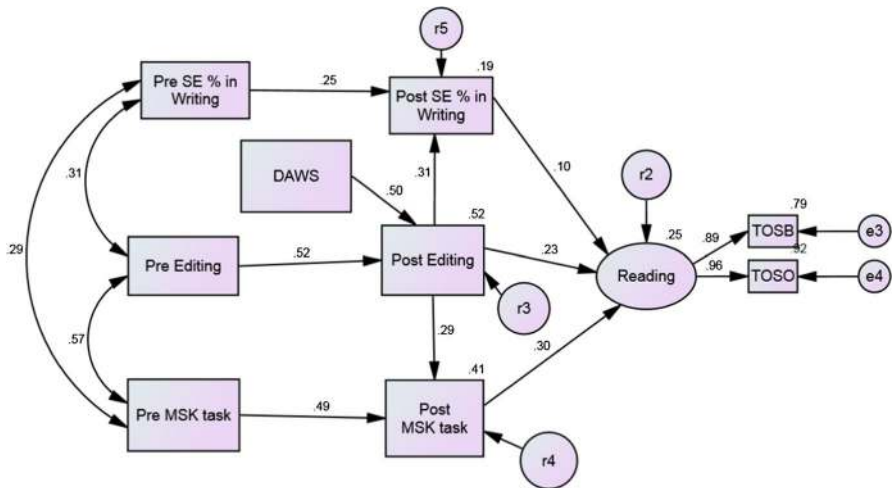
r5

Pre SE % in Writing

.25

.19

Post SE % in Writing

.31

DAWS

.50

.31

.10

r2

.52

.29

Pre Editing

.52

Post Editing

.23

.25

Reading

.89

.96

.79

TOSB

.92

TOSO

e3

e4

r3

.57

.29

.30

.41

Pre MSK task

.49

Post MSK task

r4